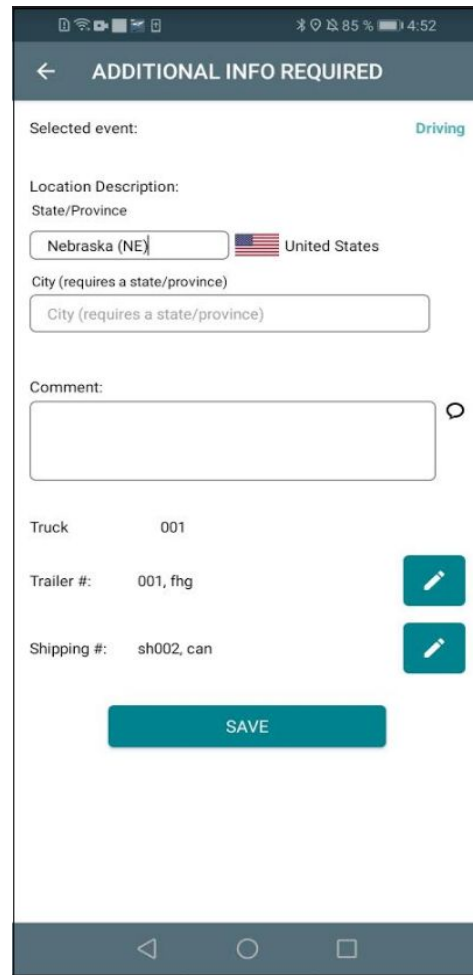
85 % 4:52

← ADDITIONAL INFO REQUIRED

Selected event: Driving

Location Description:
State/Province

Nebraska (NE) United States

City (requires a state/province)

City (requires a state/province)

Comment:

Truck 001

Trailer #: 001, fhg

Shipping #: sh002, can

SAVE